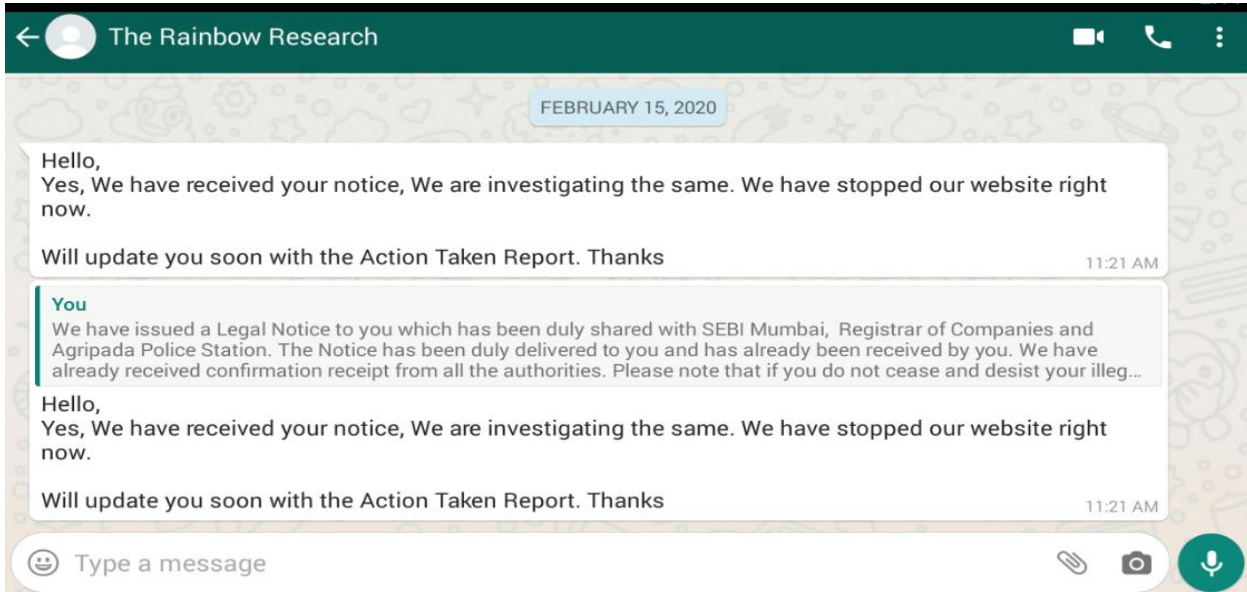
The Rainbow Research

FEBRUARY 15, 2020

Hello,
Yes, We have received your notice, We are investigating the same. We have stopped our website right now.

Will update you soon with the Action Taken Report. Thanks

11:21 AM

You
We have issued a Legal Notice to you which has been duly shared with SEBI Mumbai, Registrar of Companies and Agripada Police Station. The Notice has been duly delivered to you and has already been received by you. We have already received confirmation receipt from all the authorities. Please note that if you do not cease and desist your illeg...

Hello,
Yes, We have received your notice, We are investigating the same. We have stopped our website right now.

Will update you soon with the Action Taken Report. Thanks

11:21 AM

Type a message